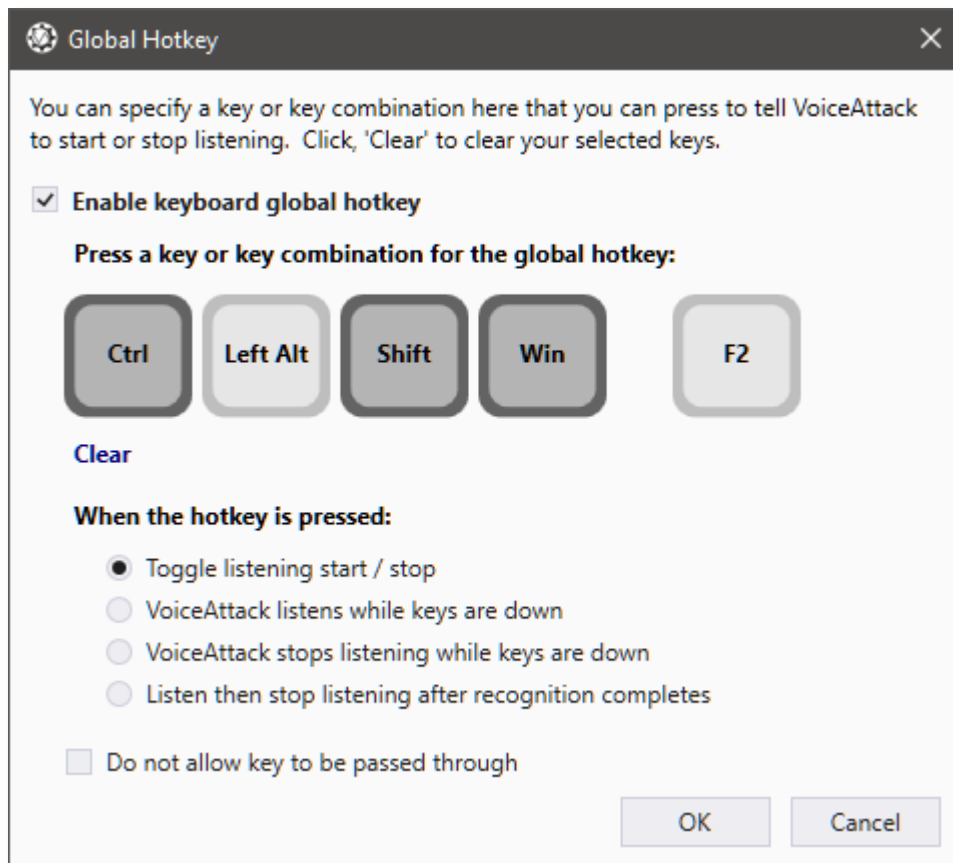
Global Hotkey ✕

You can specify a key or key combination here that you can press to tell VoiceAttack to start or stop listening. Click, 'Clear' to clear your selected keys.

Enable keyboard global hotkey

Press a key or key combination for the global hotkey:

Ctrl Left Alt Shift Win F2

Clear

When the hotkey is pressed:

Toggle listening start / stop

VoiceAttack listens while keys are down

VoiceAttack stops listening while keys are down

Listen then stop listening after recognition completes

Do not allow key to be passed through

OK Cancel